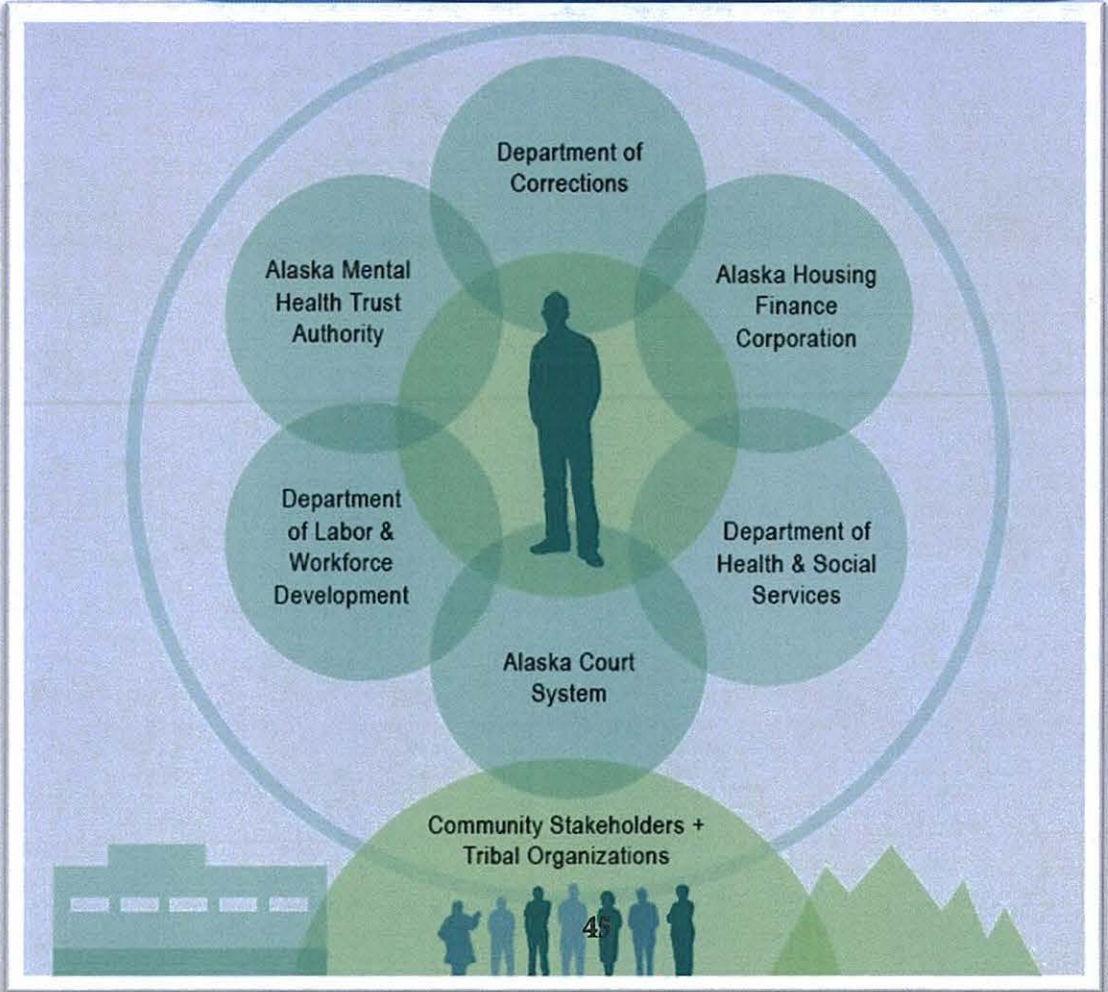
Department of Corrections

Alaska Mental Health Trust Authority

Alaska Housing Finance Corporation

Department of Labor & Workforce Development

Department of Health & Social Services

Alaska Court System

Community Stakeholders + Tribal Organizations

45